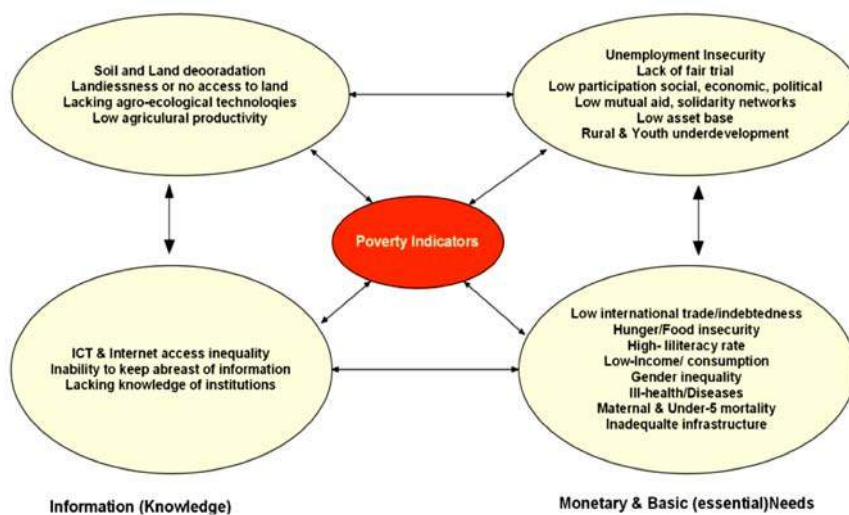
Soil and Land deooradation
Landiessness or no access to land
Lacking agro-ecological technoloqies
Low agricultural productivity

Unemployment Insecurity
Lack of fair trial
Low participation social, economic, political
Low mutual aid, solidarity networks
Low asset base
Rural & Youth underdevelopment

Poverty Indicators

ICT & Internet access inequality
Inability to keep abreast of information
Lacking knowledge of institutions

Low international trade/indebtedness
Hunger/Food insecurity
High- Iiliteracy rate
Low-Income/ consumption
Gender inequality
Ill-health/Diseases
Maternal & Under-5 mortality
Inadequalte infrastructure

Information (Knowledge)

Monetary & Basic (essential)Needs